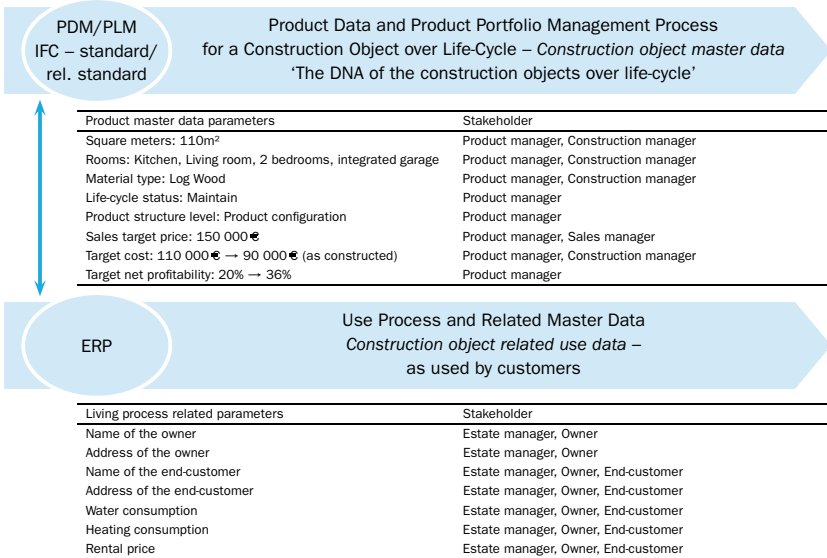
PDM/PLM
IFC – standard/
rel. standard

Product Data and Product Portfolio Management Process for a Construction Object over Life-Cycle – *Construction object master data*
'The DNA of the construction objects over life-cycle'

| Product master data parameters | Stakeholder |
|---|---|
| Square meters: 110m² | Product manager, Construction manager |
| Rooms: Kitchen, Living room, 2 bedrooms, integrated garage | Product manager, Construction manager |
| Material type: Log Wood | Product manager, Construction manager |
| Life-cycle status: Maintain | Product manager |
| Product structure level: Product configuration | Product manager |
| Sales target price: 150 000€ | Product manager, Sales manager |
| Target cost: 110 000€ → 90 000€ (as constructed) | Product manager, Construction manager |
| Target net profitability: 20% → 36% | Product manager |

ERP

Use Process and Related Master Data
*Construction object related use data* –
as used by customers

| Living process related parameters | Stakeholder |
|---|---|
| Name of the owner | Estate manager, Owner |
| Address of the owner | Estate manager, Owner |
| Name of the end-customer | Estate manager, Owner, End-customer |
| Address of the end-customer | Estate manager, Owner, End-customer |
| Water consumption | Estate manager, Owner, End-customer |
| Heating consumption | Estate manager, Owner, End-customer |
| Rental price | Estate manager, Owner, End-customer |